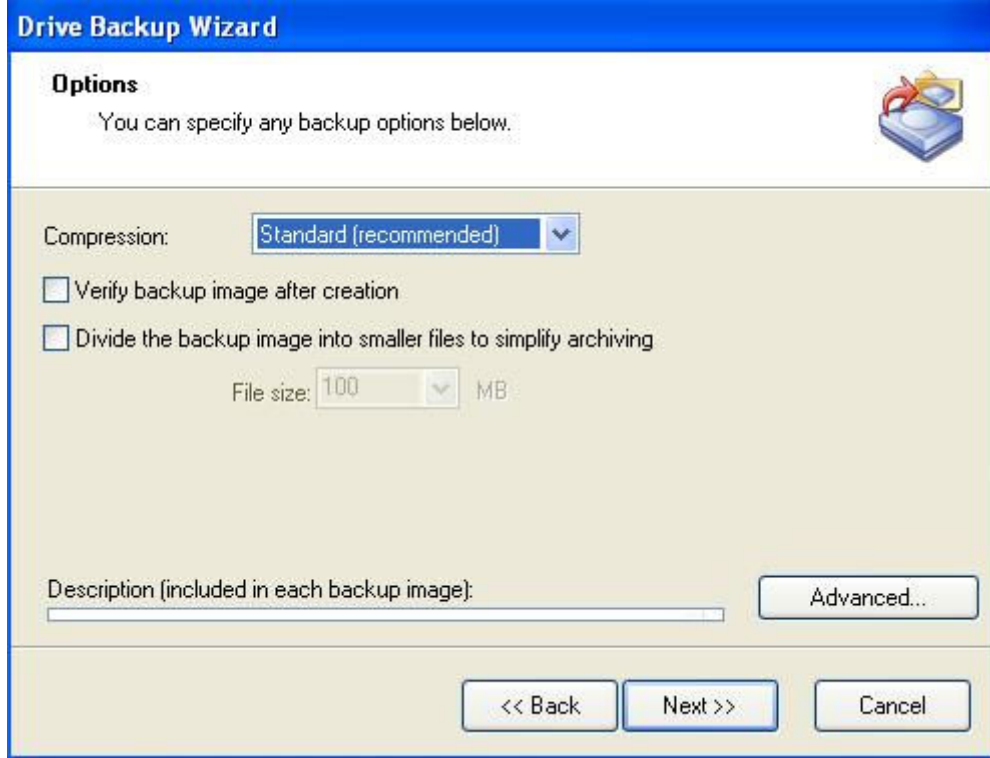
Drive Backup Wizard

Options

You can specify any backup options below.

Compression: Standard (recommended)

Verify backup image after creation

Divide the backup image into smaller files to simplify archiving

File size: 100 MB

Description (included in each backup image):

Advanced...

<< Back

Next >>

Cancel